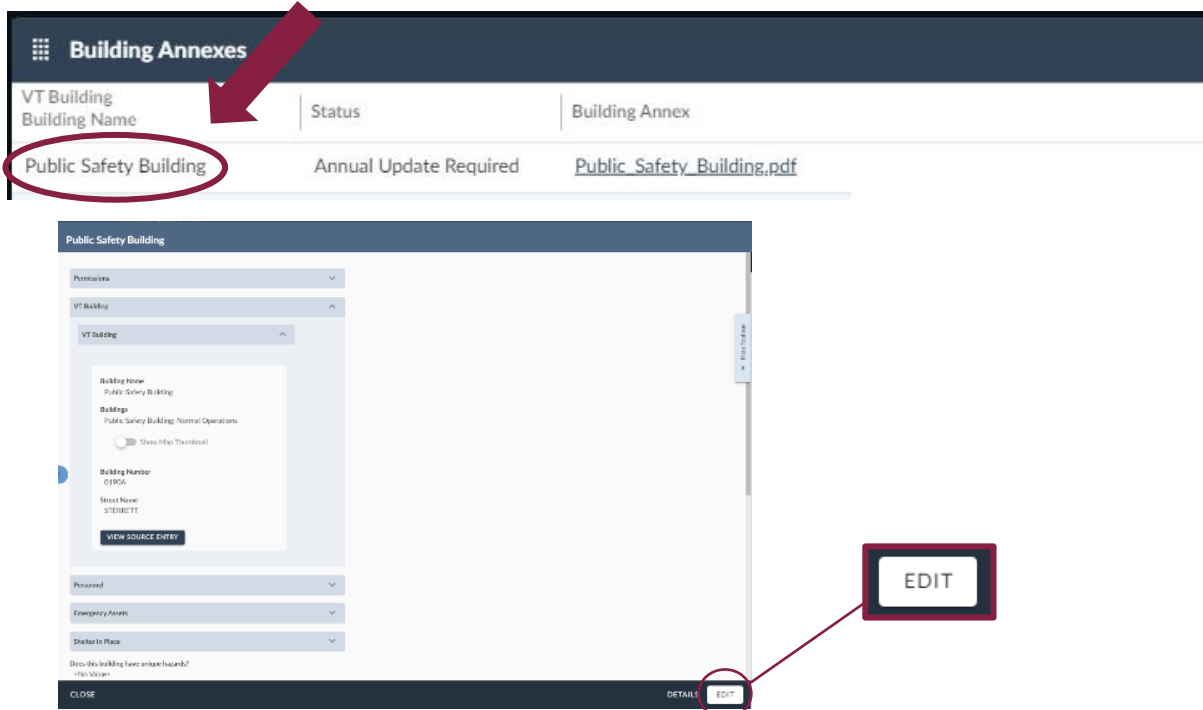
Building Annexes

| VT Building Building Name | Status | Building Annex |
|---|---|---|
| Public Safety Building | Annual Update Required | Public_Safety_Building.pdf |

Public Safety Building

Permissions

VT Building

VT Building

Building Name
Public Safety Building

Buildings
Public Safety Building: Normal Operations

Show Map Thumbnail

Building Number
0190A

Street Name
STERRETT

VIEW SOURCE ENTRY

Personnel

Emergency Assets

Shelter In Place

Does this building have unique hazards?
<No Value>

CLOSE

DETAILS

EDIT

EDIT